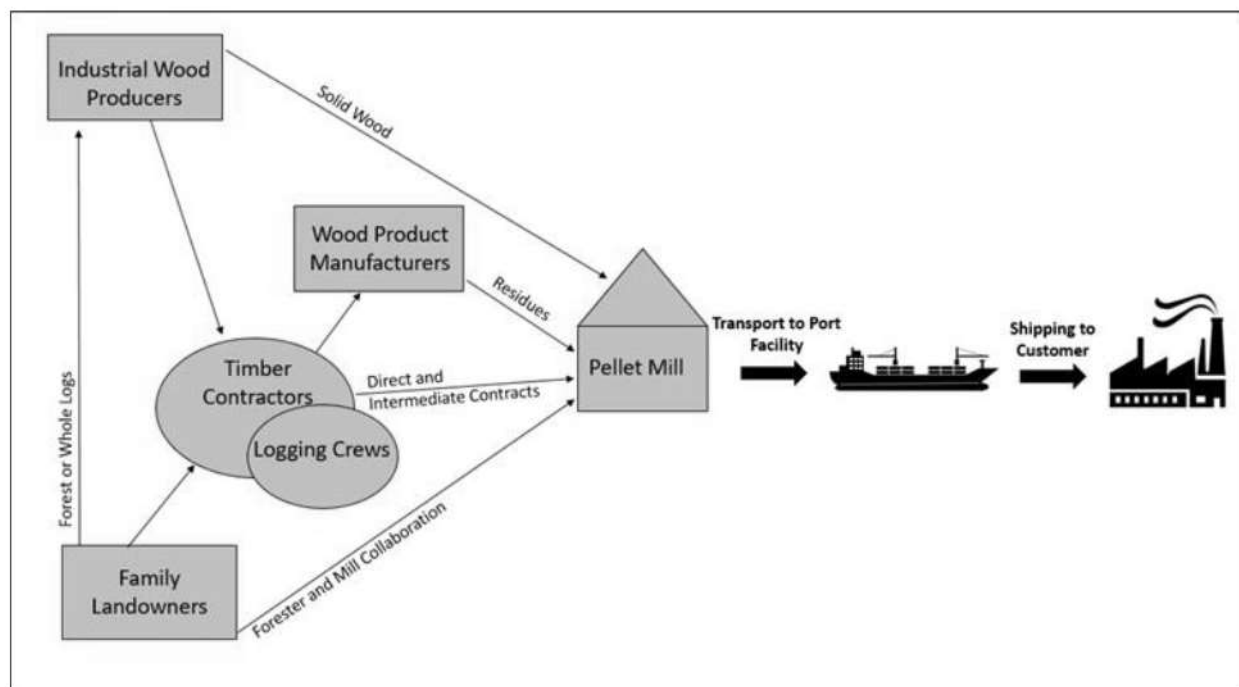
Industrial Wood Producers

Solid Wood

Wood Product Manufacturers

Residues

Forest or Whole Logs

Timber Contractors

Logging Crews

Direct and Intermediate Contracts

Pellet Mill

Transport to Port Facility

Shipping to Customer

Family Landowners

Forester and Mill Collaboration